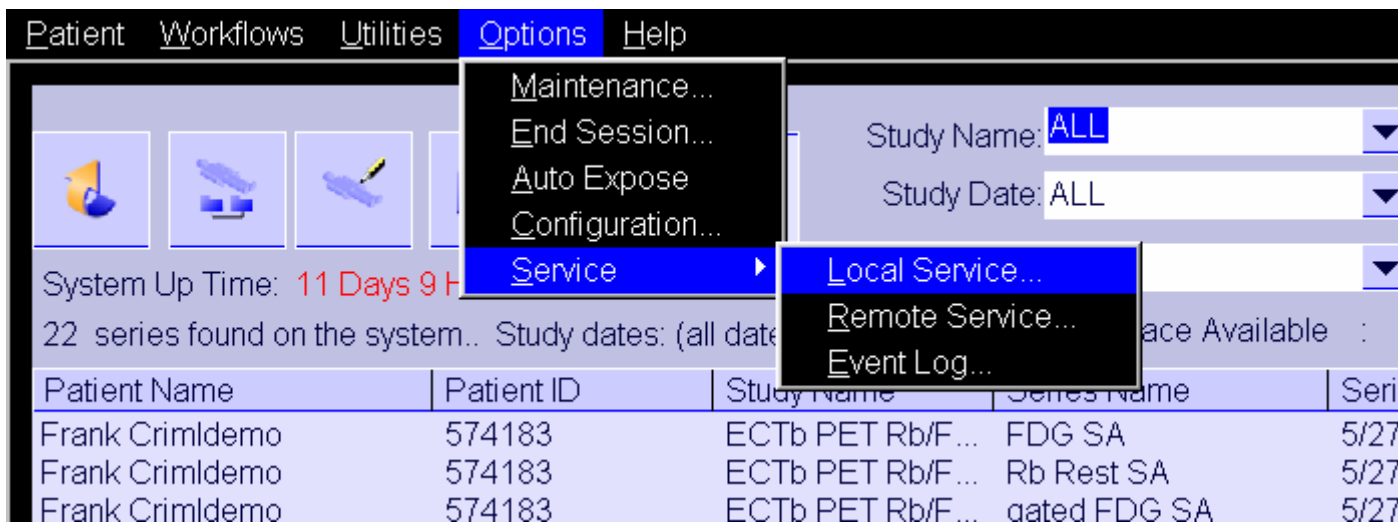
Patient Workflows Utilities Options Help

Maintenance...
End Session...
Auto Expose
Configuration...
Service

Local Service...
Remote Service...
Event Log...

Study Name: ALL
Study Date: ALL

System Up Time: 11 Days 9 H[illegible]

22 series found on the system.. Study dates: (all date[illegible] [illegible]ace Available :

| Patient Name | Patient ID | Study Name | Series Name | Seri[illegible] |
|---|---|---|---|---|
| Frank Crimldemo | 574183 | ECTb PET Rb/F... | FDG SA | 5/27 |
| Frank Crimldemo | 574183 | ECTb PET Rb/F... | Rb Rest SA | 5/27 |
| Frank Crimldemo | 574183 | ECTb PET Rb/F... | gated FDG SA | 5/27 |